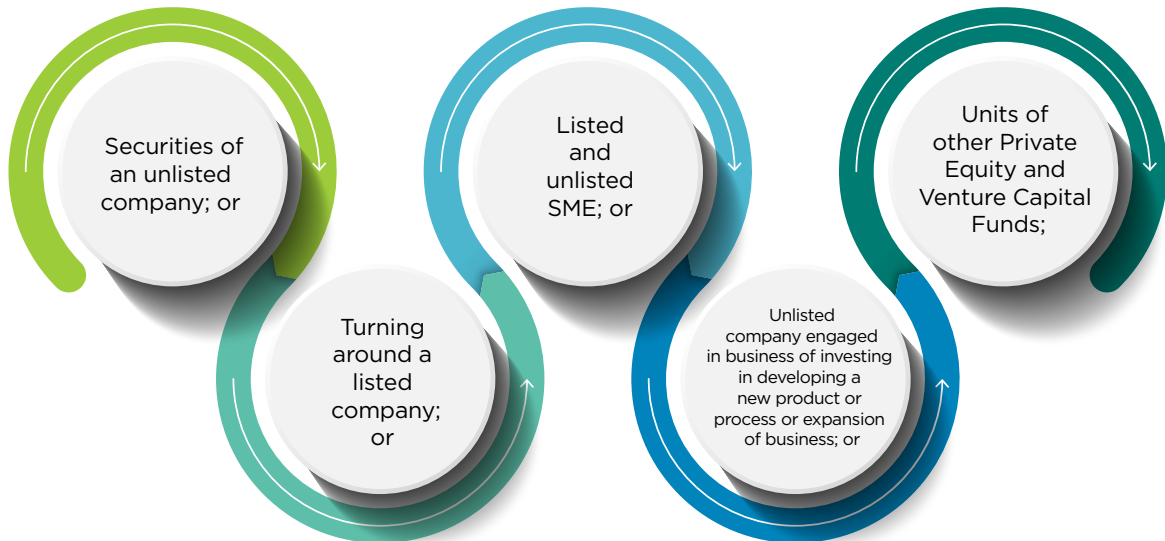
Securities of an unlisted company; or

Turning around a listed company; or

Listed and unlisted SME; or

Unlisted company engaged in business of investing in developing a new product or process or expansion of business; or

Units of other Private Equity and Venture Capital Funds;